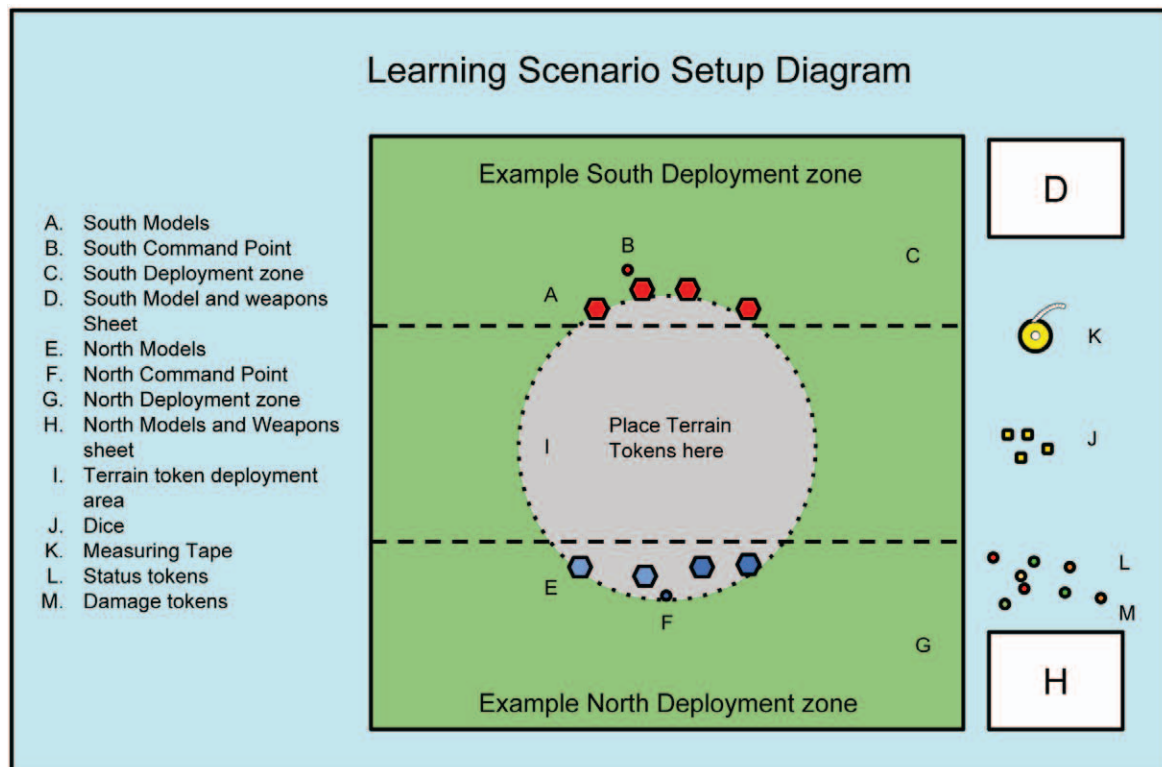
Learning Scenario Setup Diagram

A. South Models
B. South Command Point
C. South Deployment zone
D. South Model and weapons Sheet
E. North Models
F. North Command Point
G. North Deployment zone
H. North Models and Weapons sheet
I. Terrain token deployment area
J. Dice
K. Measuring Tape
L. Status tokens
M. Damage tokens

Example South Deployment zone

B

C

A

I

Place Terrain Tokens here

E

F

G

Example North Deployment zone

D

K

J

L

M

H